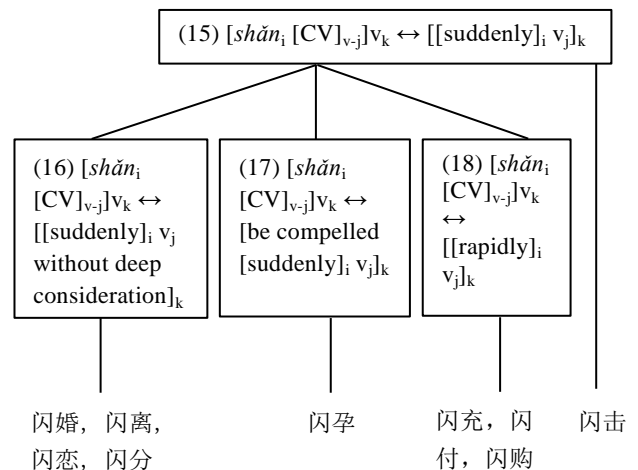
(15) [*shăn*$_i$ [CV]$_{v\text{-}j}$]v$_k$ $\leftrightarrow$ [[suddenly]$_i$ v$_j$]$_k$

(16) [*shăn*$_i$ [CV]$_{v\text{-}j}$]v$_k$ $\leftrightarrow$ [[suddenly]$_i$ v$_j$ without deep consideration]$_k$

(17) [*shăn*$_i$ [CV]$_{v\text{-}j}$]v$_k$ $\leftrightarrow$ [be compelled [suddenly]$_i$ v$_j$]$_k$

(18) [*shăn*$_i$ [CV]$_{v\text{-}j}$]v$_k$ $\leftrightarrow$ [[rapidly]$_i$ v$_j$]$_k$

闪婚，闪离，闪恋，闪分

闪孕

闪充，闪付，闪购

闪击